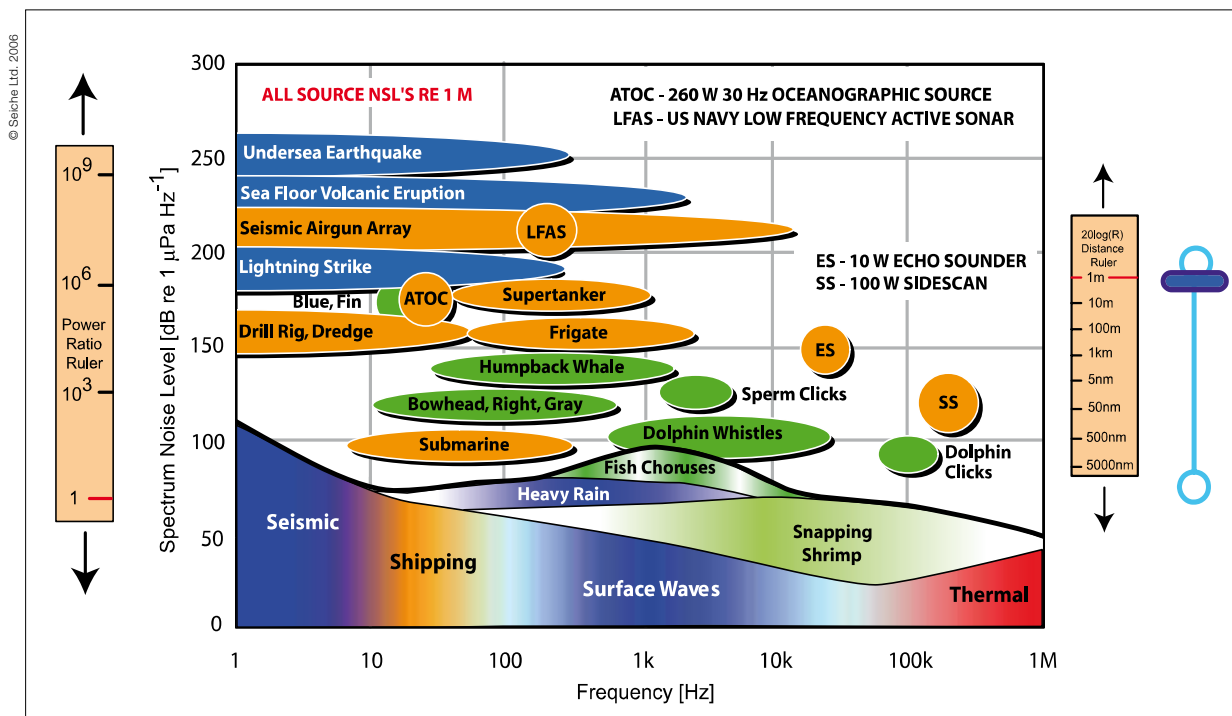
© Seiche Ltd. 2006

$10^9$
$10^6$
Power Ratio Ruler
$10^3$
1

ALL SOURCE NSL'S RE 1 M

ATOC - 260 W 30 Hz OCEANOGRAPHIC SOURCE
LFAS - US NAVY LOW FREQUENCY ACTIVE SONAR

ES - 10 W ECHO SOUNDER
SS - 100 W SIDESCAN

300
250
200
150
100
50
0

Spectrum Noise Level [dB re 1 $\mu$Pa Hz$^{-1}$]

Undersea Earthquake
Sea Floor Volcanic Eruption
Seismic Airgun Array
LFAS
Lightning Strike
Blue, Fin
ATOC
Supertanker
Drill Rig, Dredge
Frigate
ES
Humpback Whale
Sperm Clicks
Bowhead, Right, Gray
SS
Dolphin Whistles
Submarine
Dolphin Clicks
Fish Choruses
Heavy Rain
Seismic
Snapping Shrimp
Shipping
Surface Waves
Thermal

1
10
100
1k
10k
100k
1M
Frequency [Hz]

20log(R) Distance Ruler
1m
10m
100m
1km
5nm
50nm
500nm
5000nm